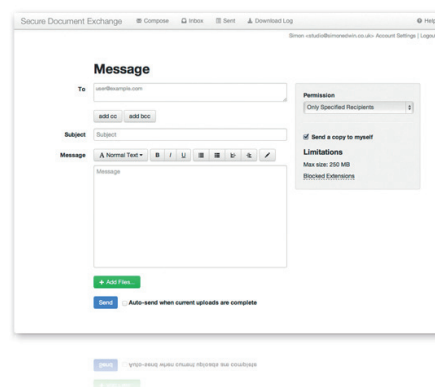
Secure Document Exchange Compose Inbox Sent Download Log Help

Simon <studio@simonedwin.co.uk> Account Settings | Logout

Message

To user@example.com

add cc add bcc

Subject Subject

Message A Normal Text B I U

Message

+ Add Files...

Send Auto-send when current uploads are complete

Permission

Only Specified Recipients

Send a copy to myself

Limitations

Max size: 250 MB

Blocked Extensions